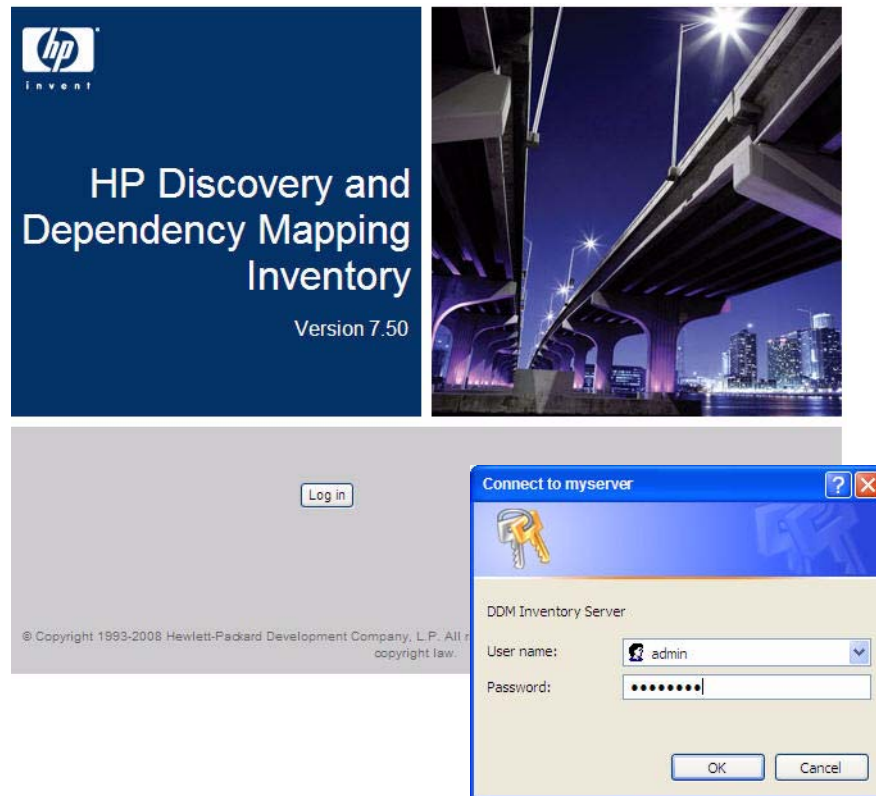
hp
invent

HP Discovery and Dependency Mapping Inventory

Version 7.50

Log in

© Copyright 1993-2008 Hewlett-Packard Development Company, L.P. All r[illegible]
copyright law.

Connect to myserver

?

DDM Inventory Server

User name: admin

Password: ••••••••

OK

Cancel